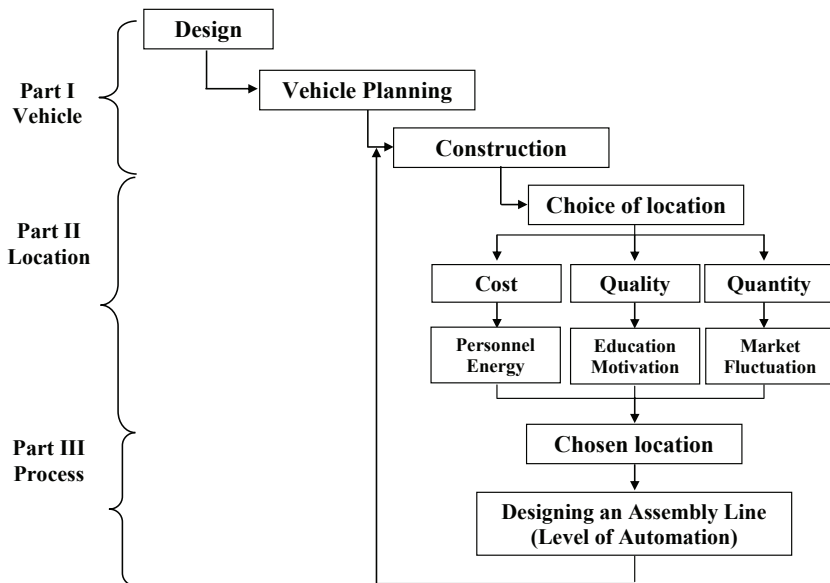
Part I
Vehicle

Part II
Location

Part III
Process

Design

Vehicle Planning

Construction

Choice of location

Cost

Quality

Quantity

Personnel
Energy

Education
Motivation

Market
Fluctuation

Chosen location

Designing an Assembly Line
(Level of Automation)